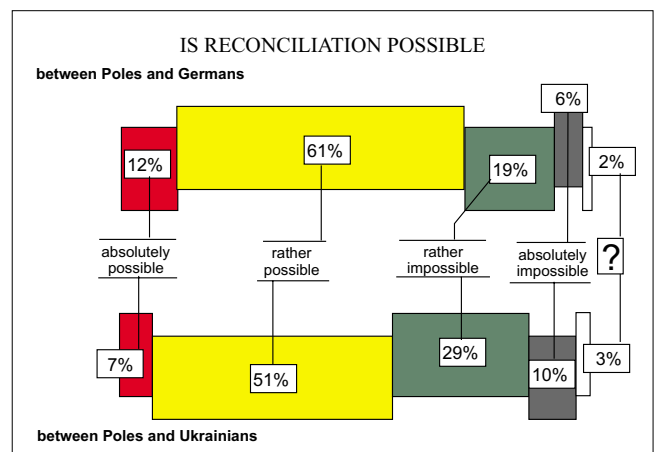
IS RECONCILIATION POSSIBLE

between Poles and Germans

12%

61%

19%

6%

2%

absolutely possible

rather possible

rather impossible

absolutely impossible

?

7%

51%

29%

10%

3%

between Poles and Ukrainians